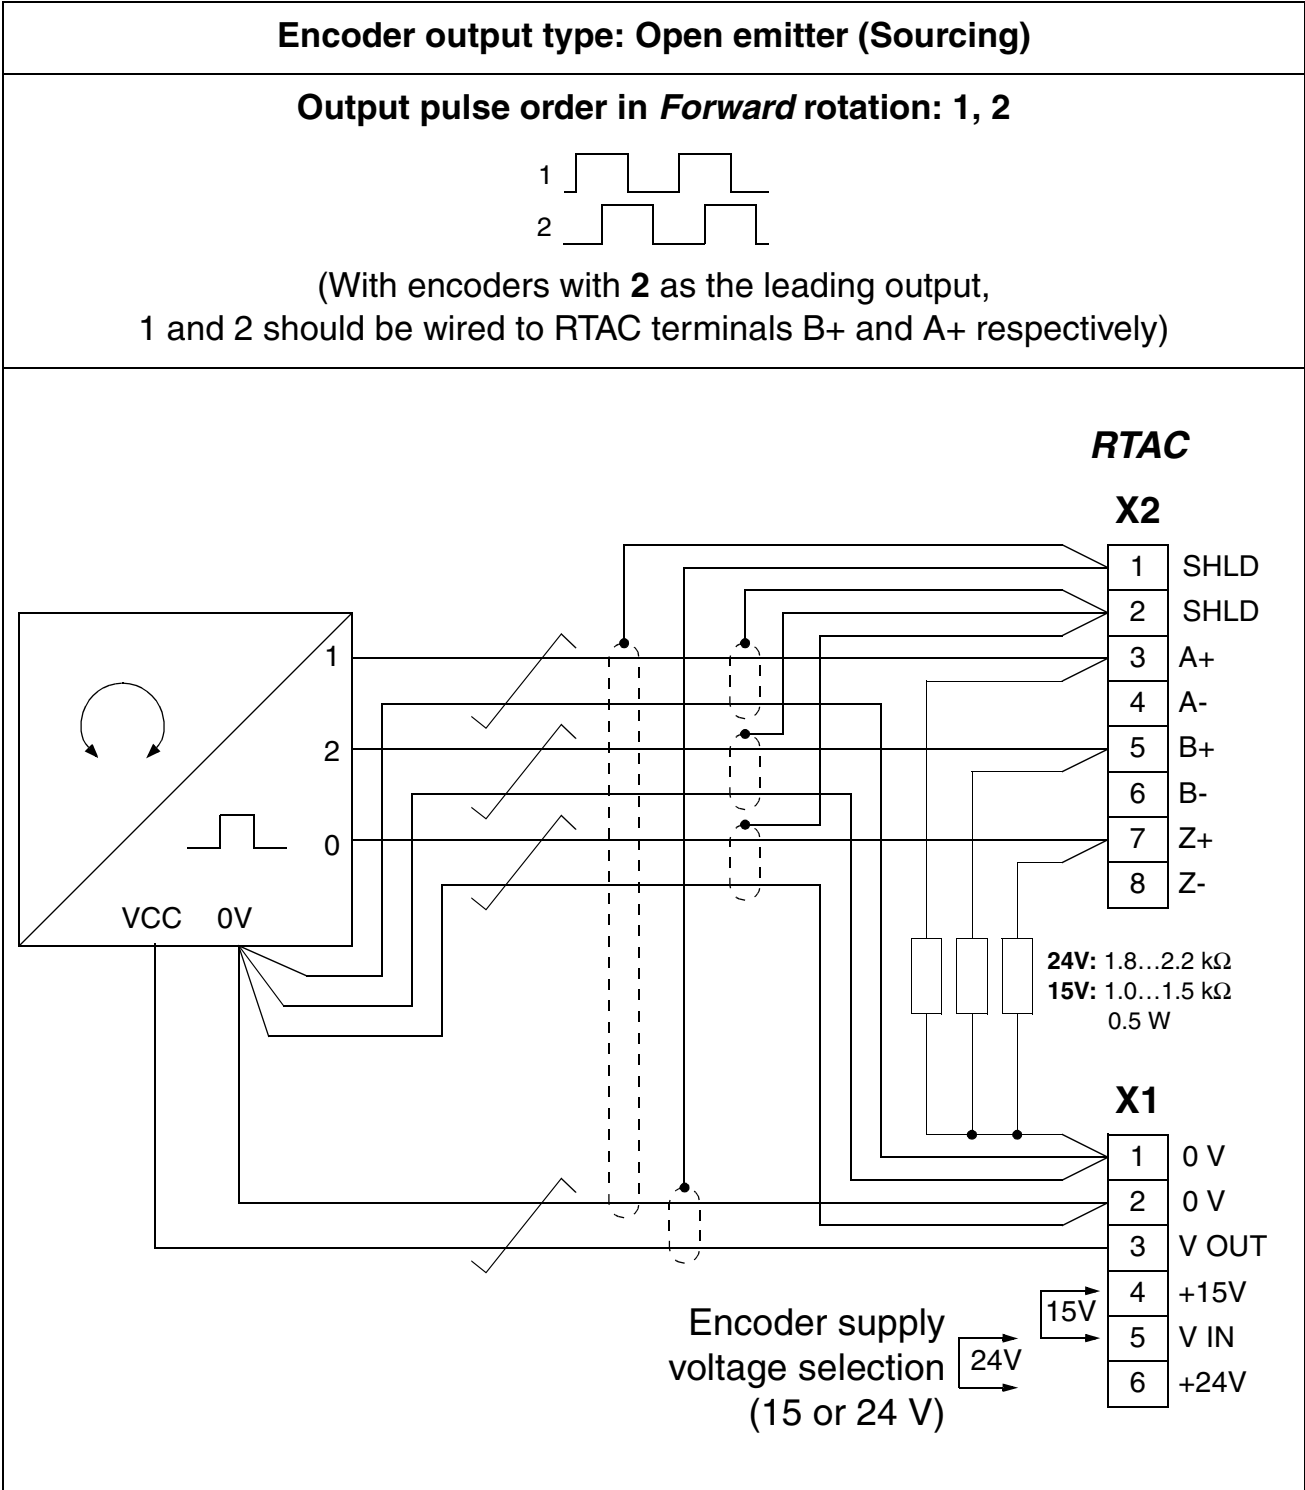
**Encoder output type: Open emitter (Sourcing)**

**Output pulse order in *Forward* rotation: 1, 2**

1

2

(With encoders with **2** as the leading output, 1 and 2 should be wired to RTAC terminals B+ and A+ respectively)

*RTAC*

**X2**

| 1 | SHLD |
|---|---|
| 2 | SHLD |
| 3 | A+ |
| 4 | A- |
| 5 | B+ |
| 6 | B- |
| 7 | Z+ |
| 8 | Z- |

1

2

0

VCC 0V

**24V:** 1.8…2.2 kΩ
**15V:** 1.0…1.5 kΩ
0.5 W

**X1**

| 1 | 0 V |
|---|---|
| 2 | 0 V |
| 3 | V OUT |
| 4 | +15V |
| 5 | V IN |
| 6 | +24V |

15V

24V

Encoder supply voltage selection (15 or 24 V)